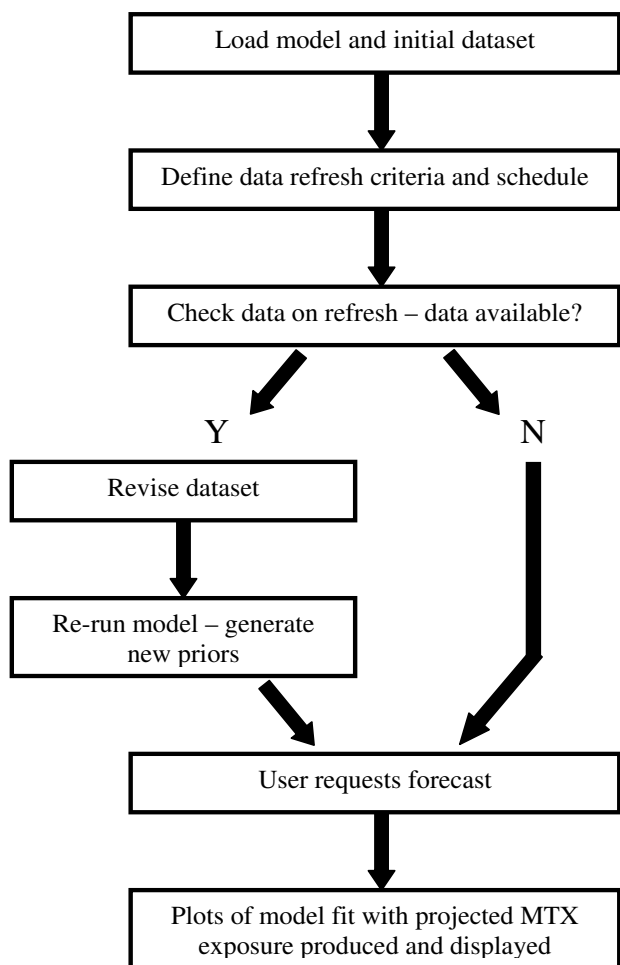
Load model and initial dataset

Define data refresh criteria and schedule

Check data on refresh – data available?

Y

N

Revise dataset

Re-run model – generate new priors

User requests forecast

Plots of model fit with projected MTX exposure produced and displayed